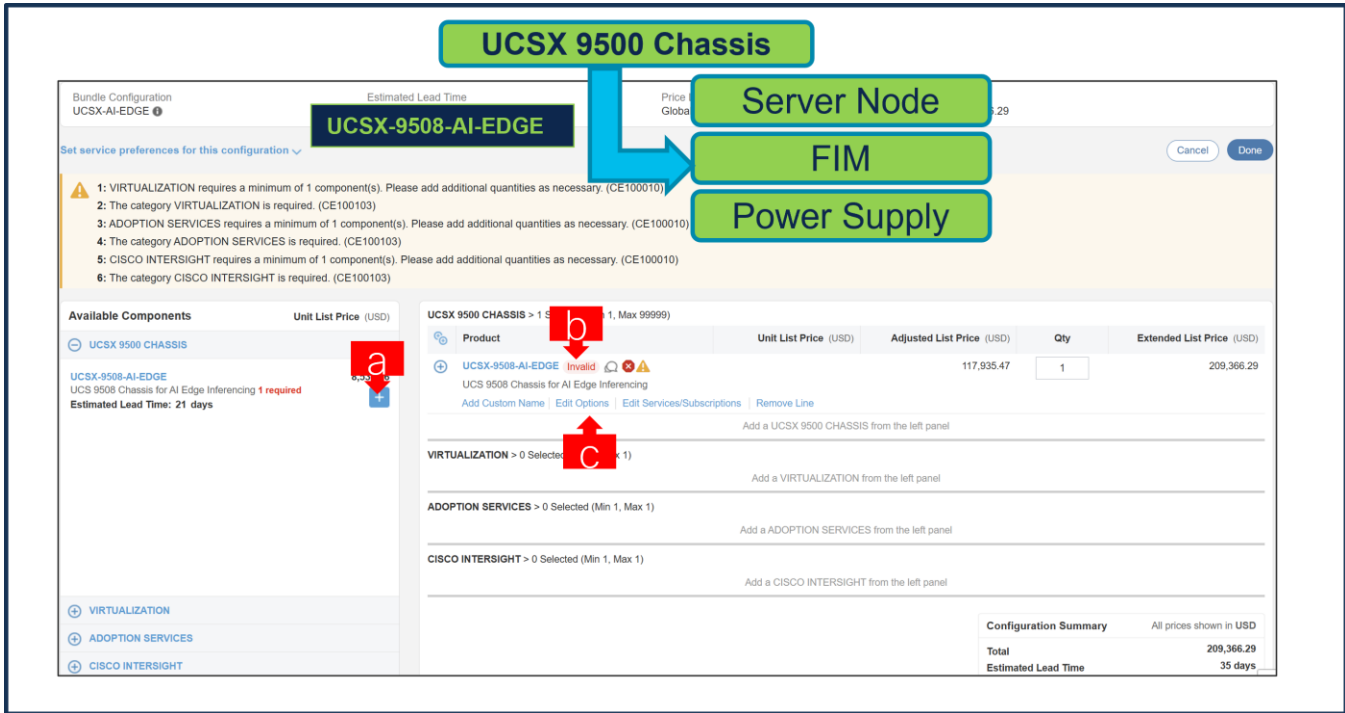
UCSX 9500 Chassis

Server Node

FIM

Power Supply

Bundle Configuration
UCSX-AI-EDGE

Estimated Lead Time

UCSX-9508-AI-EDGE

Price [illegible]
Globa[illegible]

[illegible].29

Set service preferences for this configuration

Cancel

Done

1: VIRTUALIZATION requires a minimum of 1 component(s). Please add additional quantities as necessary. (CE100010)
2: The category VIRTUALIZATION is required. (CE100103)
3: ADOPTION SERVICES requires a minimum of 1 component(s). Please add additional quantities as necessary. (CE100010)
4: The category ADOPTION SERVICES is required. (CE100103)
5: CISCO INTERSIGHT requires a minimum of 1 component(s). Please add additional quantities as necessary. (CE100010)
6: The category CISCO INTERSIGHT is required. (CE100103)

Available Components

Unit List Price (USD)

UCSX 9500 CHASSIS

UCSX-9508-AI-EDGE
UCS 9508 Chassis for AI Edge Inferencing 1 required
Estimated Lead Time: 21 days

8,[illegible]

a

UCSX 9500 CHASSIS > 1 S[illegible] 1, Max 99999)

b

| Product | Unit List Price (USD) | Adjusted List Price (USD) | Qty | Extended List Price (USD) |
|---|---|---|---|---|
| UCSX-9508-AI-EDGE Invalid<br>UCS 9508 Chassis for AI Edge Inferencing | | 117,935.47 | 1 | 209,366.29 |

Add Custom Name | Edit Options | Edit Services/Subscriptions | Remove Line

Add a UCSX 9500 CHASSIS from the left panel

c

VIRTUALIZATION > 0 Selecte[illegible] 1)

Add a VIRTUALIZATION from the left panel

ADOPTION SERVICES > 0 Selected (Min 1, Max 1)

Add a ADOPTION SERVICES from the left panel

CISCO INTERSIGHT > 0 Selected (Min 1, Max 1)

Add a CISCO INTERSIGHT from the left panel

VIRTUALIZATION

ADOPTION SERVICES

CISCO INTERSIGHT

Configuration Summary
All prices shown in USD

Total 209,366.29
Estimated Lead Time 35 days